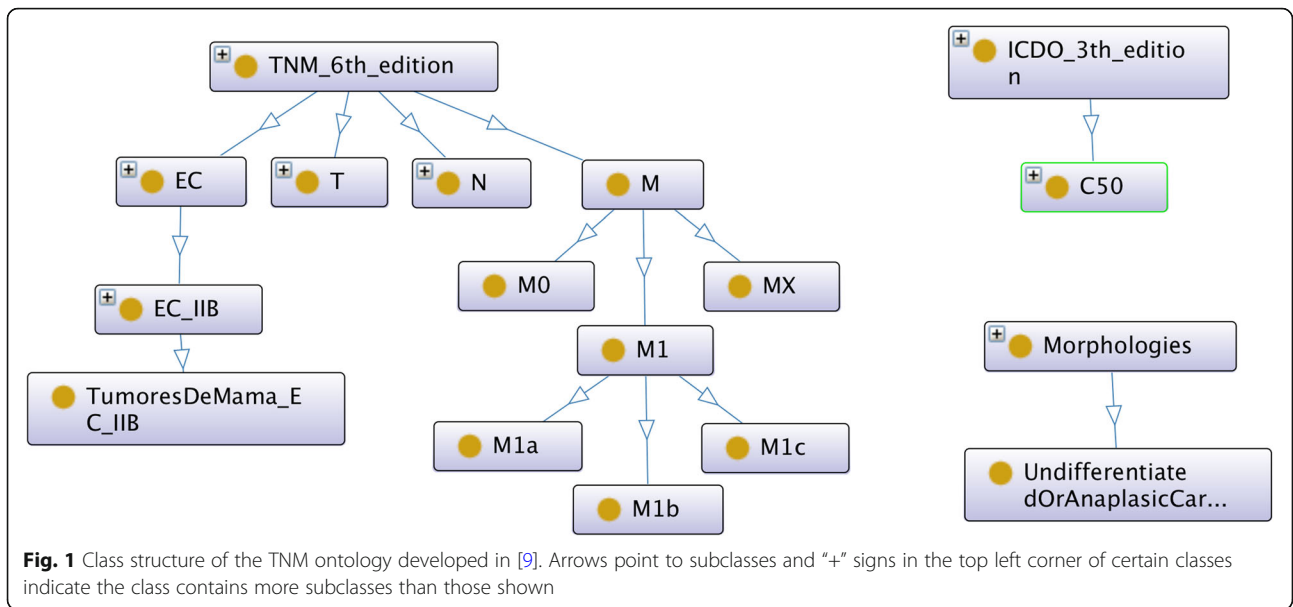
+ TNM_6th_edition

+ EC

+ T

+ N

M

+ EC_IIB

M0

MX

TumoresDeMama_EC_IIB

M1

M1a

M1c

M1b

+ ICDO_3th_edition

+ C50

+ Morphologies

UndifferentiatedOrAnaplasicCar...

**Fig. 1** Class structure of the TNM ontology developed in [9]. Arrows point to subclasses and "+" signs in the top left corner of certain classes indicate the class contains more subclasses than those shown